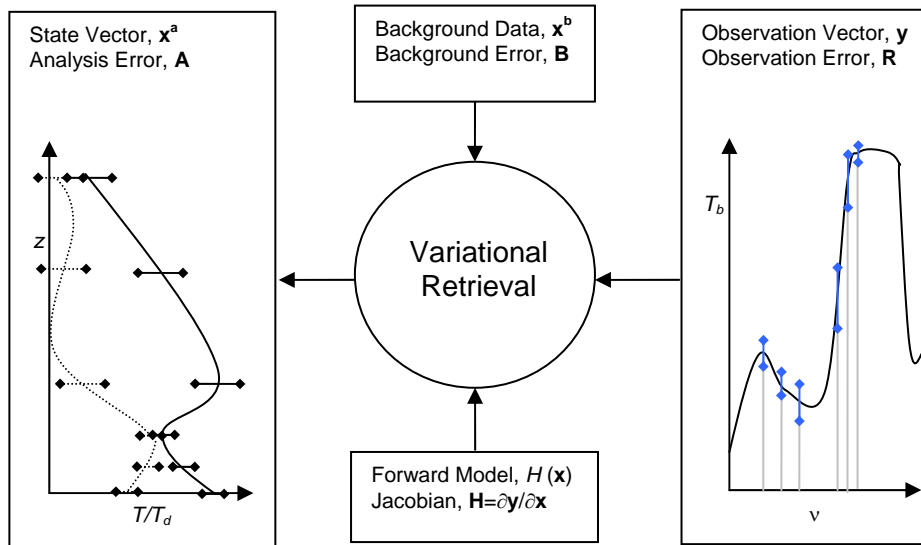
State Vector, $\mathbf{x}^{\mathbf{a}}$
Analysis Error, **A**

$z$

$T/T_d$

Background Data, $\mathbf{x}^{\mathbf{b}}$
Background Error, **B**

Variational Retrieval

Forward Model, $H(\mathbf{x})$
Jacobian, $\mathbf{H}=\partial\mathbf{y}/\partial\mathbf{x}$

Observation Vector, **y**
Observation Error, **R**

$T_b$

$\nu$